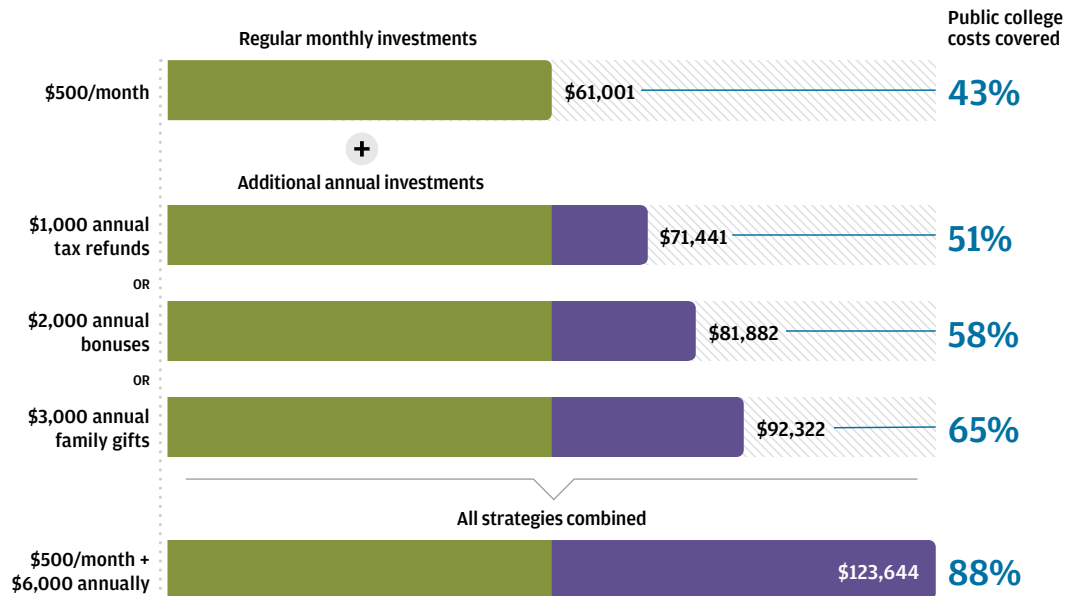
Regular monthly investments

Public college costs covered

$500/month

$61,001

43%

+

Additional annual investments

$1,000 annual tax refunds

$71,441

51%

OR

$2,000 annual bonuses

$81,882

58%

OR

$3,000 annual family gifts

$92,322

65%

All strategies combined

$500/month + $6,000 annually

$123,644

88%